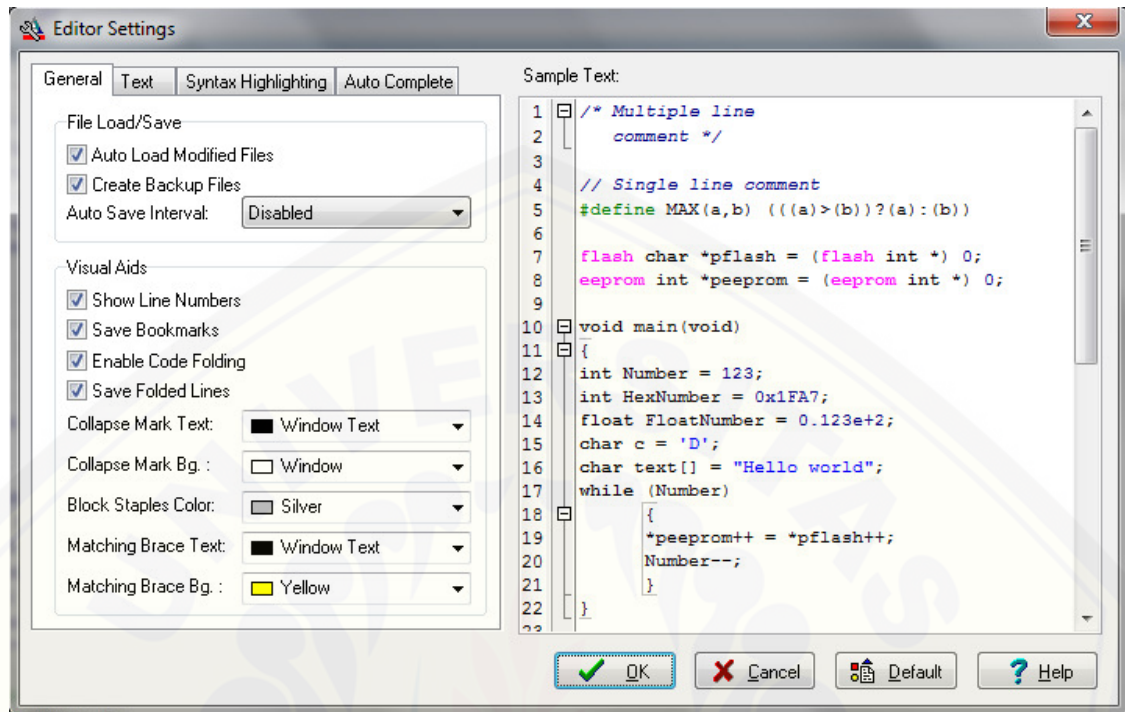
Editor Settings

General | Text | Syntax Highlighting | Auto Complete

File Load/Save
Auto Load Modified Files
Create Backup Files
Auto Save Interval: Disabled

Visual Aids
Show Line Numbers
Save Bookmarks
Enable Code Folding
Save Folded Lines
Collapse Mark Text: Window Text
Collapse Mark Bg. : Window
Block Staples Color: Silver
Matching Brace Text: Window Text
Matching Brace Bg. : Yellow

Sample Text:

1 /* Multiple line
2 comment */
3
4 // Single line comment
5 #define MAX(a,b) (((a)>(b))?(a):(b))
6
7 flash char *pflash = (flash int *) 0;
8 eeprom int *peeprom = (eeprom int *) 0;
9
10 void main(void)
11 {
12 int Number = 123;
13 int HexNumber = 0x1FA7;
14 float FloatNumber = 0.123e+2;
15 char c = 'D';
16 char text[] = "Hello world";
17 while (Number)
18 {
19 *peeprom++ = *pflash++;
20 Number--;
21 }
22 }

OK | Cancel | Default | Help